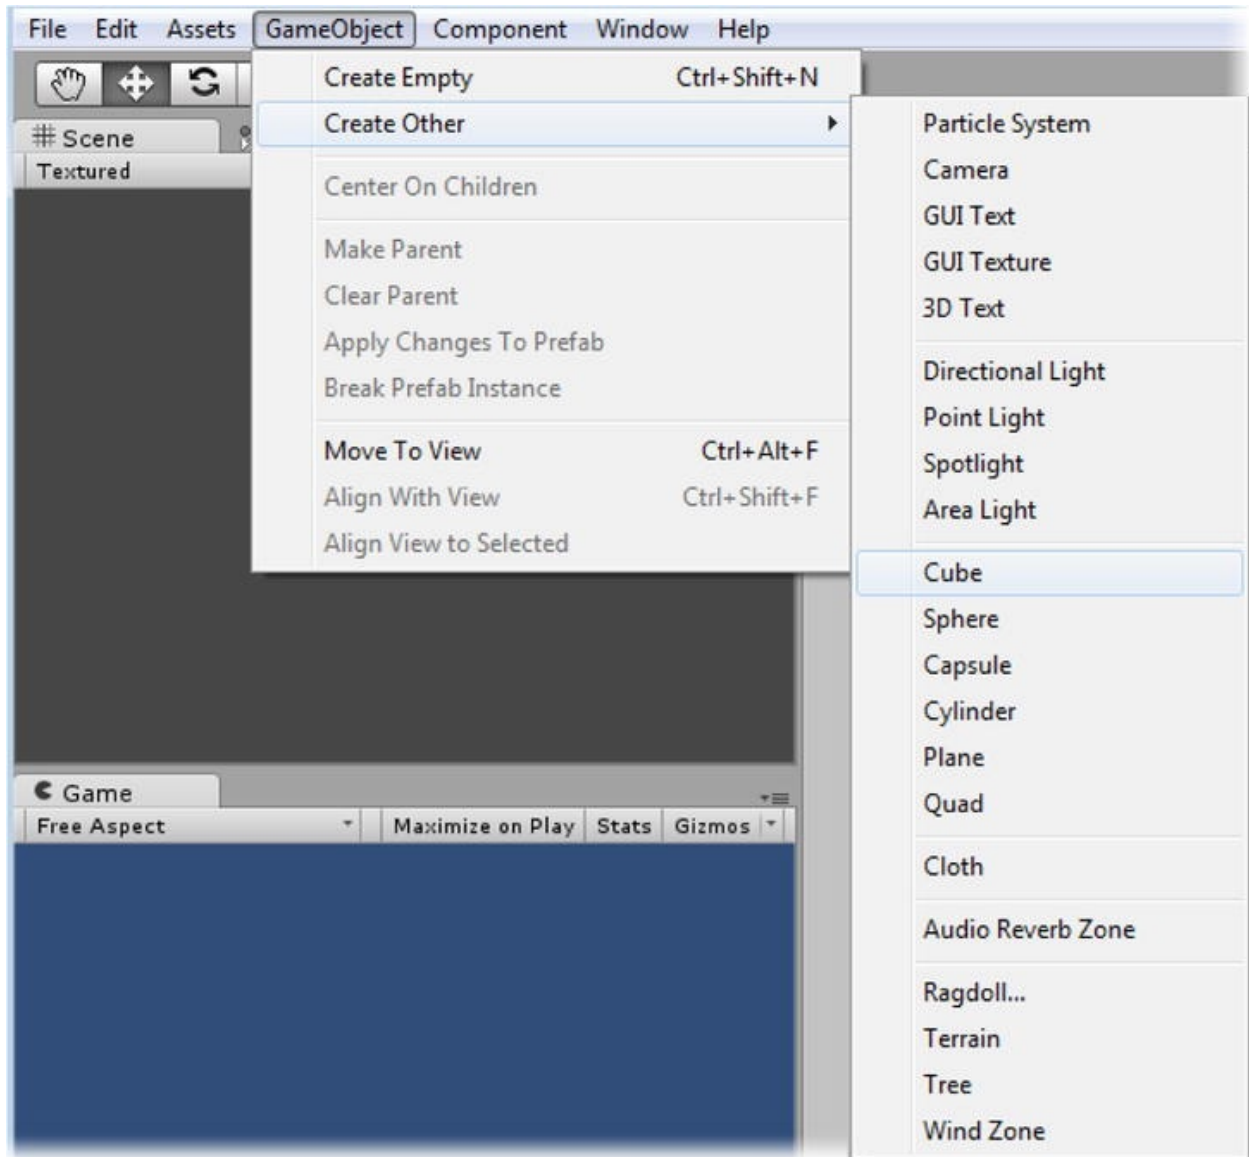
File Edit Assets GameObject Component Window Help

Scene
Textured

Create Empty Ctrl+Shift+N
Create Other
Center On Children
Make Parent
Clear Parent
Apply Changes To Prefab
Break Prefab Instance
Move To View Ctrl+Alt+F
Align With View Ctrl+Shift+F
Align View to Selected

Particle System
Camera
GUI Text
GUI Texture
3D Text
Directional Light
Point Light
Spotlight
Area Light
Cube
Sphere
Capsule
Cylinder
Plane
Quad
Cloth
Audio Reverb Zone
Ragdoll...
Terrain
Tree
Wind Zone

Game
Free Aspect
Maximize on Play Stats Gizmos